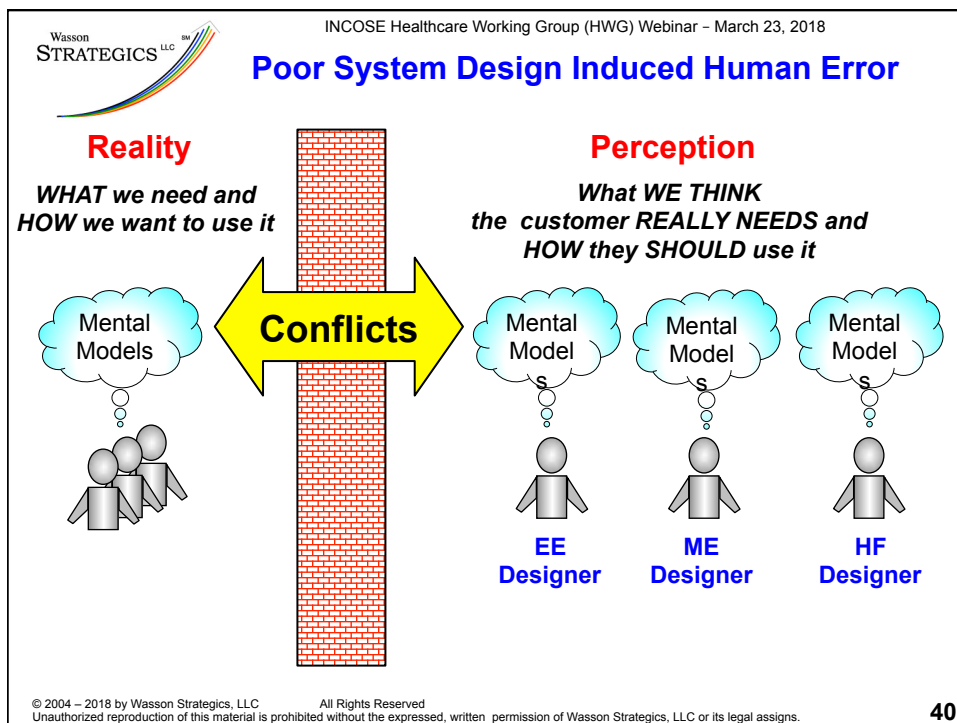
Wasson
STRATEGICS LLC SM

INCOSE Healthcare Working Group (HWG) Webinar - March 23, 2018

Poor System Design Induced Human Error

Reality

WHAT we need and HOW we want to use it

Perception

What WE THINK the customer REALLY NEEDS and HOW they SHOULD use it

Mental Models

Conflicts

Mental Models

Mental Models

Mental Models

EE Designer

ME Designer

HF Designer

© 2004 – 2018 by Wasson Strategics, LLC All Rights Reserved
Unauthorized reproduction of this material is prohibited without the expressed, written permission of Wasson Strategics, LLC or its legal assigns.

40